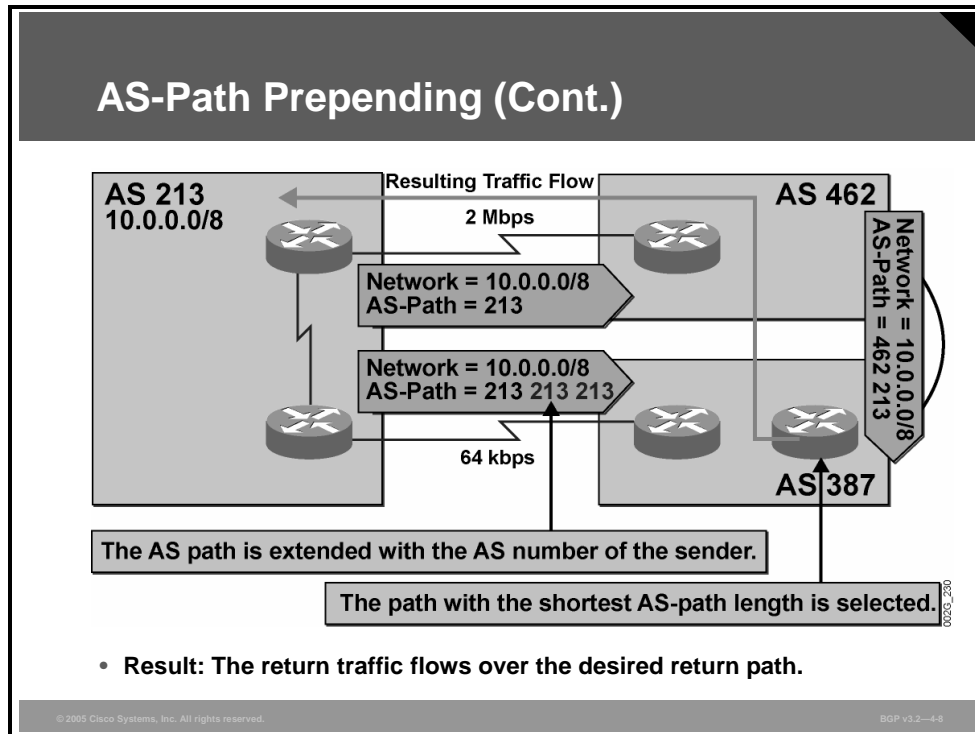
AS-Path Prepending (Cont.)

AS 213
10.0.0.0/8

Resulting Traffic Flow

AS 462

2 Mbps

Network = 10.0.0.0/8
AS-Path = 213

Network = 10.0.0.0/8
AS-Path = 462 213

Network = 10.0.0.0/8
AS-Path = 213 213 213

64 kbps

AS 387

The AS path is extended with the AS number of the sender.

The path with the shortest AS-path length is selected.

002G_230

• Result: The return traffic flows over the desired return path.

© 2005 Cisco Systems, Inc. All rights reserved.

BGP v3.2—4-8